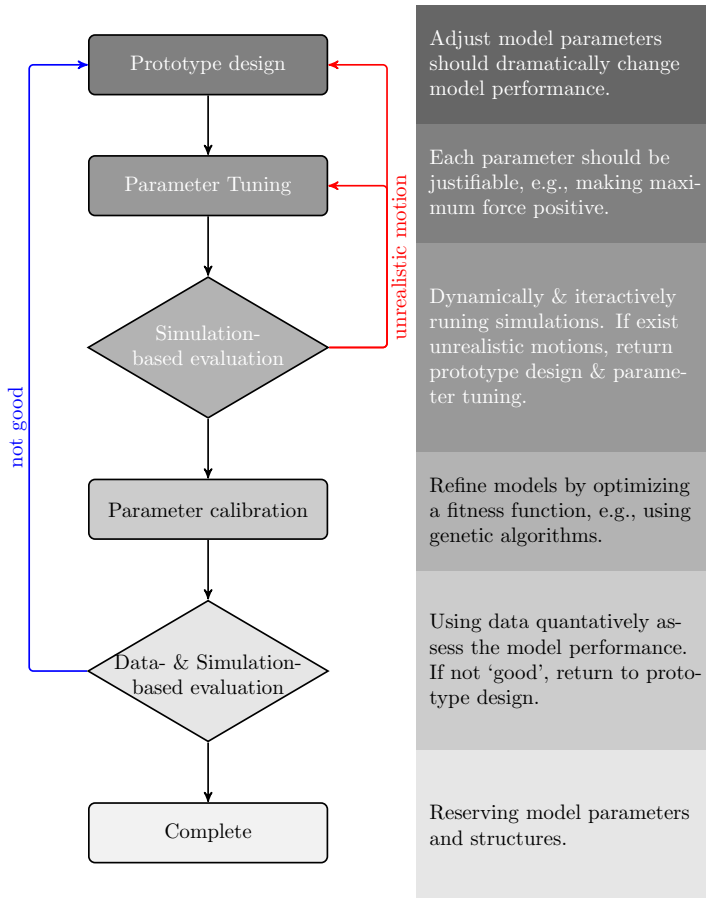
Prototype design

Parameter Tuning

Simulation-based evaluation

Parameter calibration

Data- & Simulation-based evaluation

Complete

unrealistic motion

not good

Adjust model parameters should dramatically change model performance.

Each parameter should be justifiable, e.g., making maximum force positive.

Dynamically & iteractively runing simulations. If exist unrealistic motions, return prototype design & parameter tuning.

Refine models by optimizing a fitness function, e.g., using genetic algorithms.

Using data quantatively assess the model performance. If not 'good', return to prototype design.

Reserving model parameters and structures.